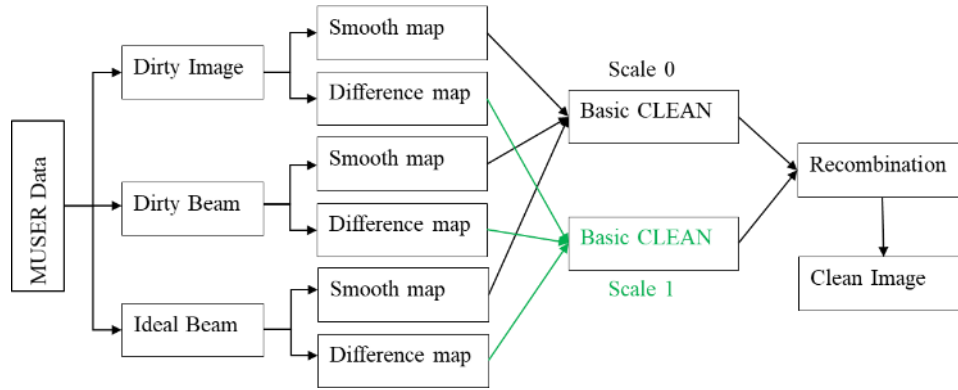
MUSER Data

Dirty Image

Smooth map

Difference map

Dirty Beam

Smooth map

Difference map

Ideal Beam

Smooth map

Difference map

Scale 0

Basic CLEAN

Basic CLEAN

Scale 1

Recombination

Clean Image